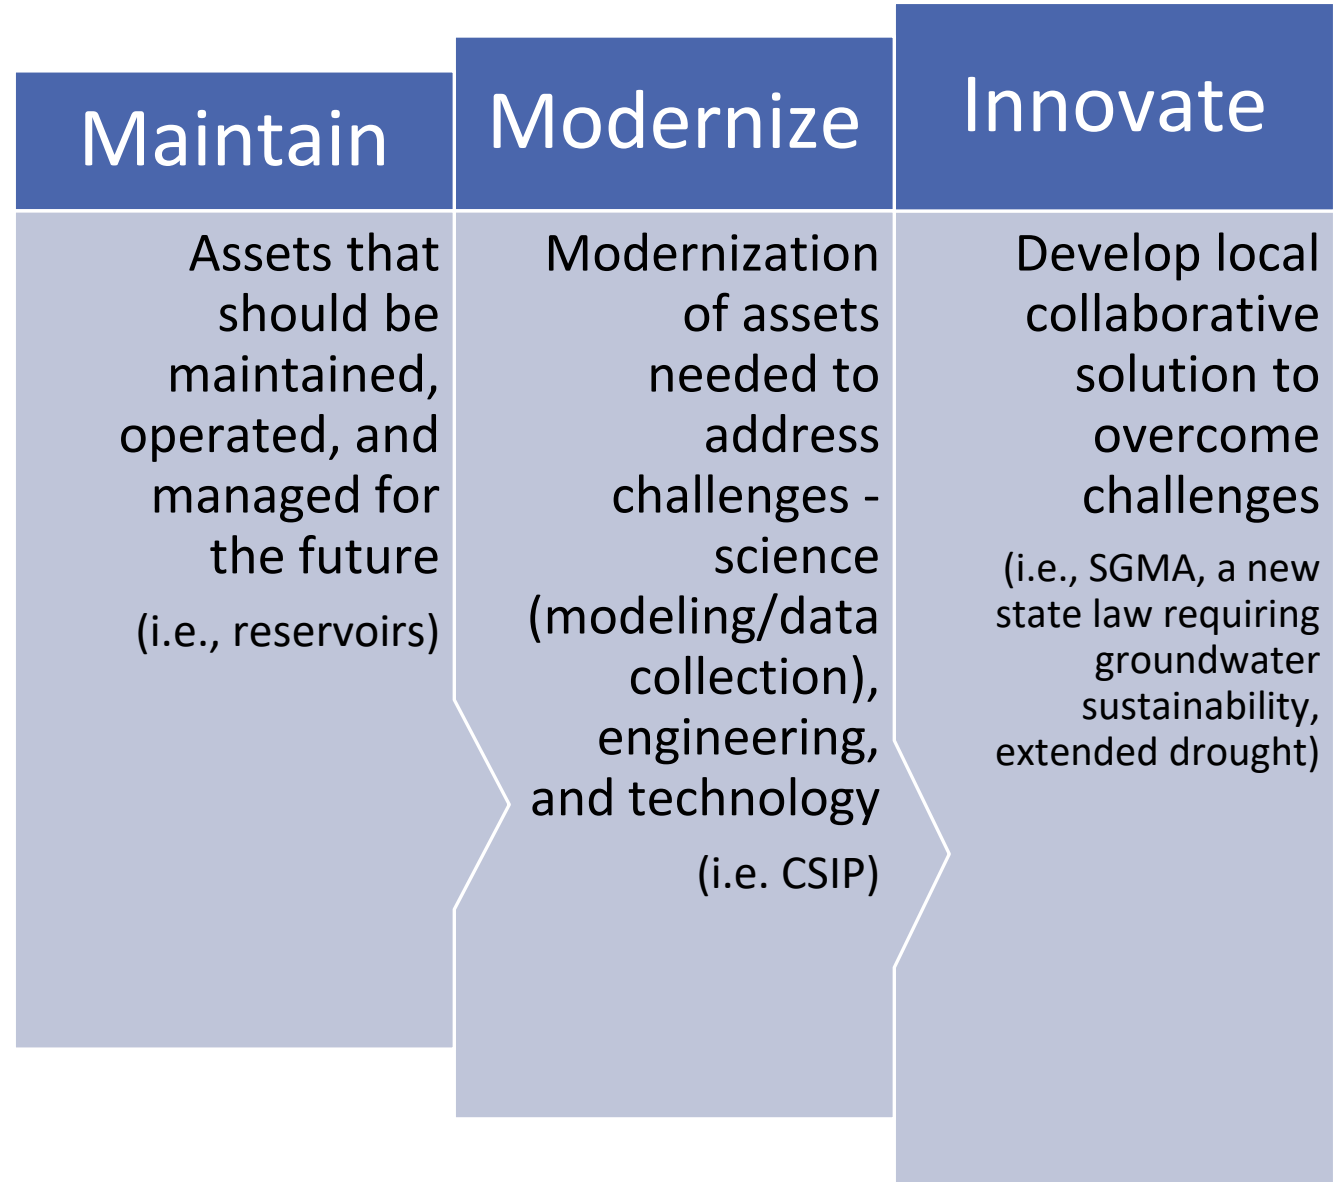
Maintain

Assets that should be maintained, operated, and managed for the future

(i.e., reservoirs)

Modernize

Modernization of assets needed to address challenges - science (modeling/data collection), engineering, and technology

(i.e. CSIP)

Innovate

Develop local collaborative solution to overcome challenges

(i.e., SGMA, a new state law requiring groundwater sustainability, extended drought)